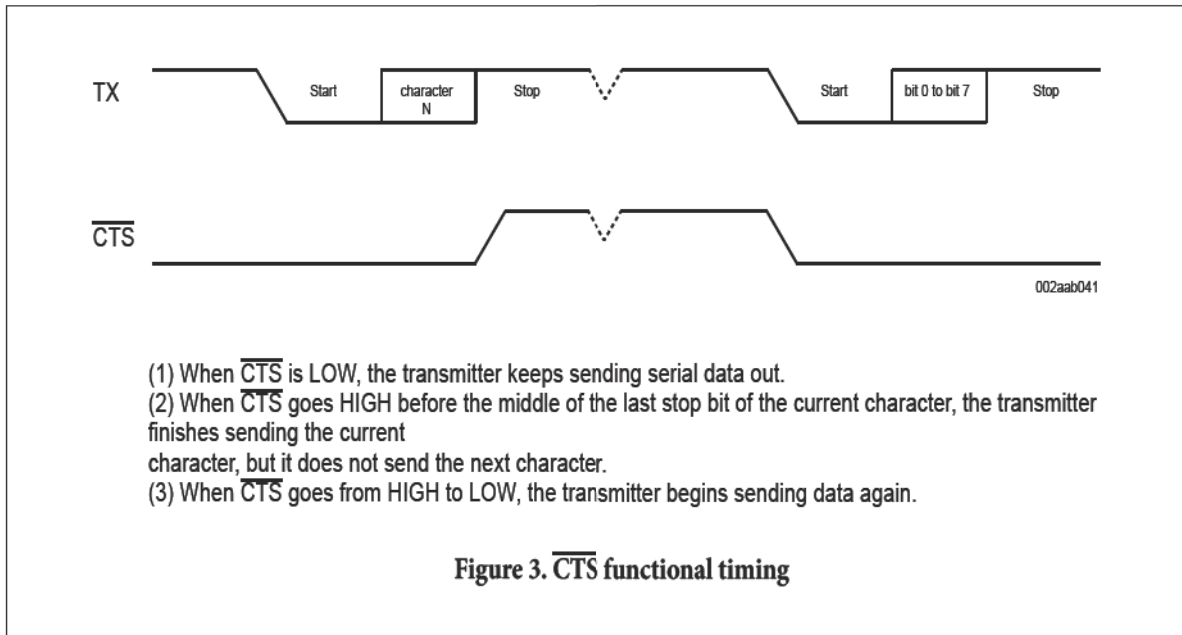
TX

Start

character N

Stop

Start

bit 0 to bit 7

Stop

$\overline{CTS}$

002aab041

(1) When $\overline{CTS}$ is LOW, the transmitter keeps sending serial data out.
(2) When $\overline{CTS}$ goes HIGH before the middle of the last stop bit of the current character, the transmitter finishes sending the current
character, but it does not send the next character.
(3) When $\overline{CTS}$ goes from HIGH to LOW, the transmitter begins sending data again.

Figure 3. $\overline{CTS}$ functional timing